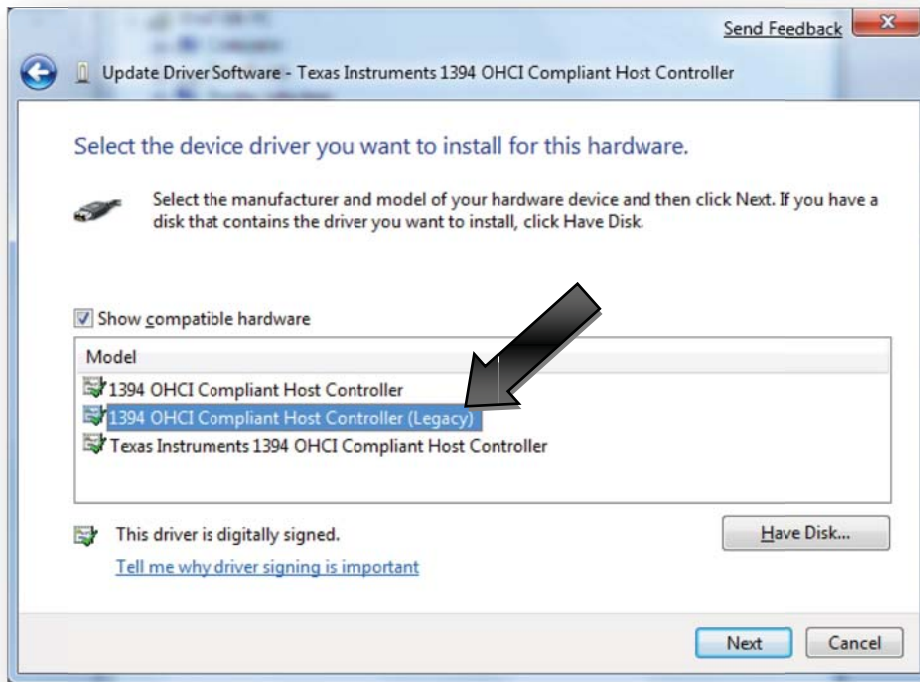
Send Feedback

Update DriverSoftware - Texas Instruments 1394 OHCI Compliant Host Controller

Select the device driver you want to install for this hardware.

Select the manufacturer and model of your hardware device and then click Next. If you have a disk that contains the driver you want to install, click Have Disk

Show compatible hardware

Model

1394 OHCI Compliant Host Controller

1394 OHCI Compliant Host Controller (Legacy)

Texas Instruments 1394 OHCI Compliant Host Controller

This driver is digitally signed.

Tell me why driver signing is important

Have Disk...

Next

Cancel